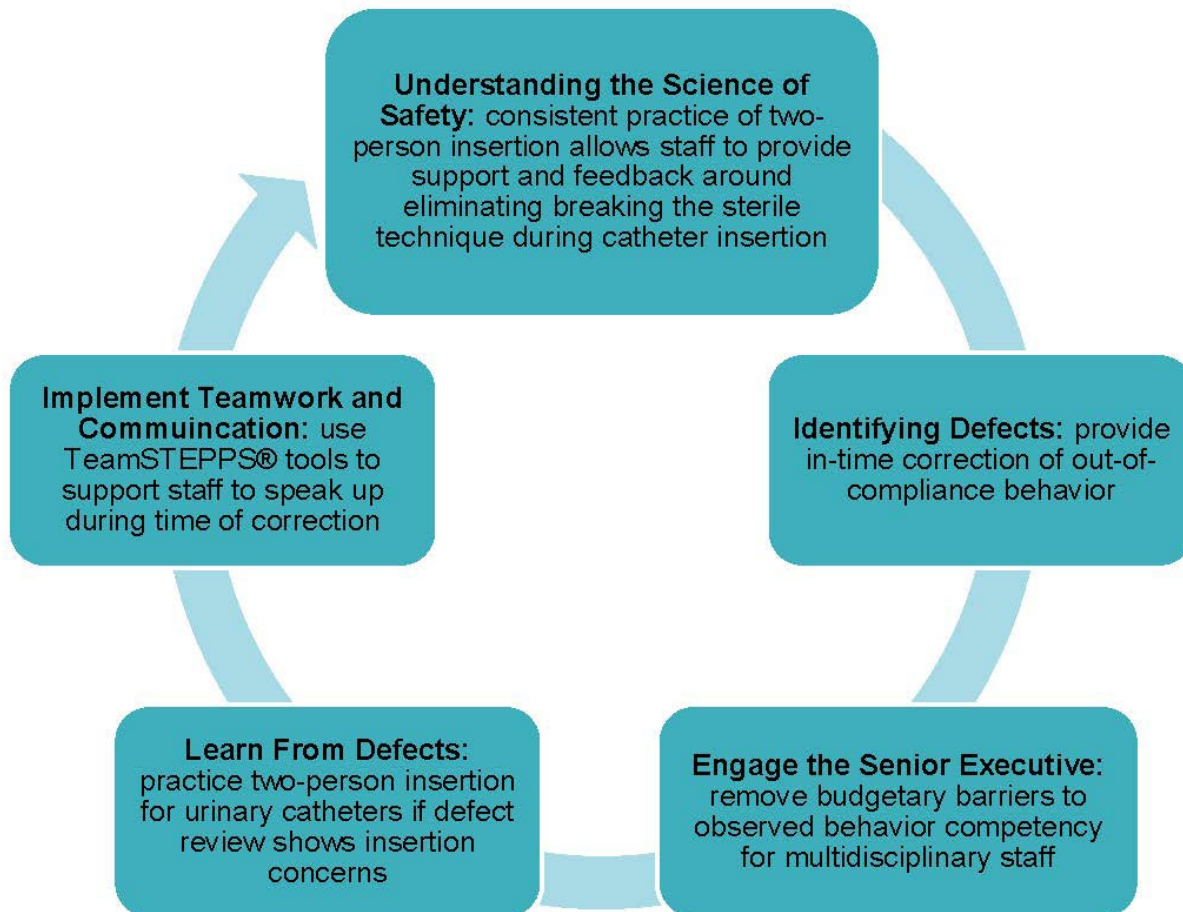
**Understanding the Science of Safety:** consistent practice of two-person insertion allows staff to provide support and feedback around eliminating breaking the sterile technique during catheter insertion

**Identifying Defects:** provide in-time correction of out-of-compliance behavior

**Engage the Senior Executive:** remove budgetary barriers to observed behavior competency for multidisciplinary staff

**Learn From Defects:** practice two-person insertion for urinary catheters if defect review shows insertion concerns

**Implement Teamwork and Commuincation:** use TeamSTEPPS® tools to support staff to speak up during time of correction